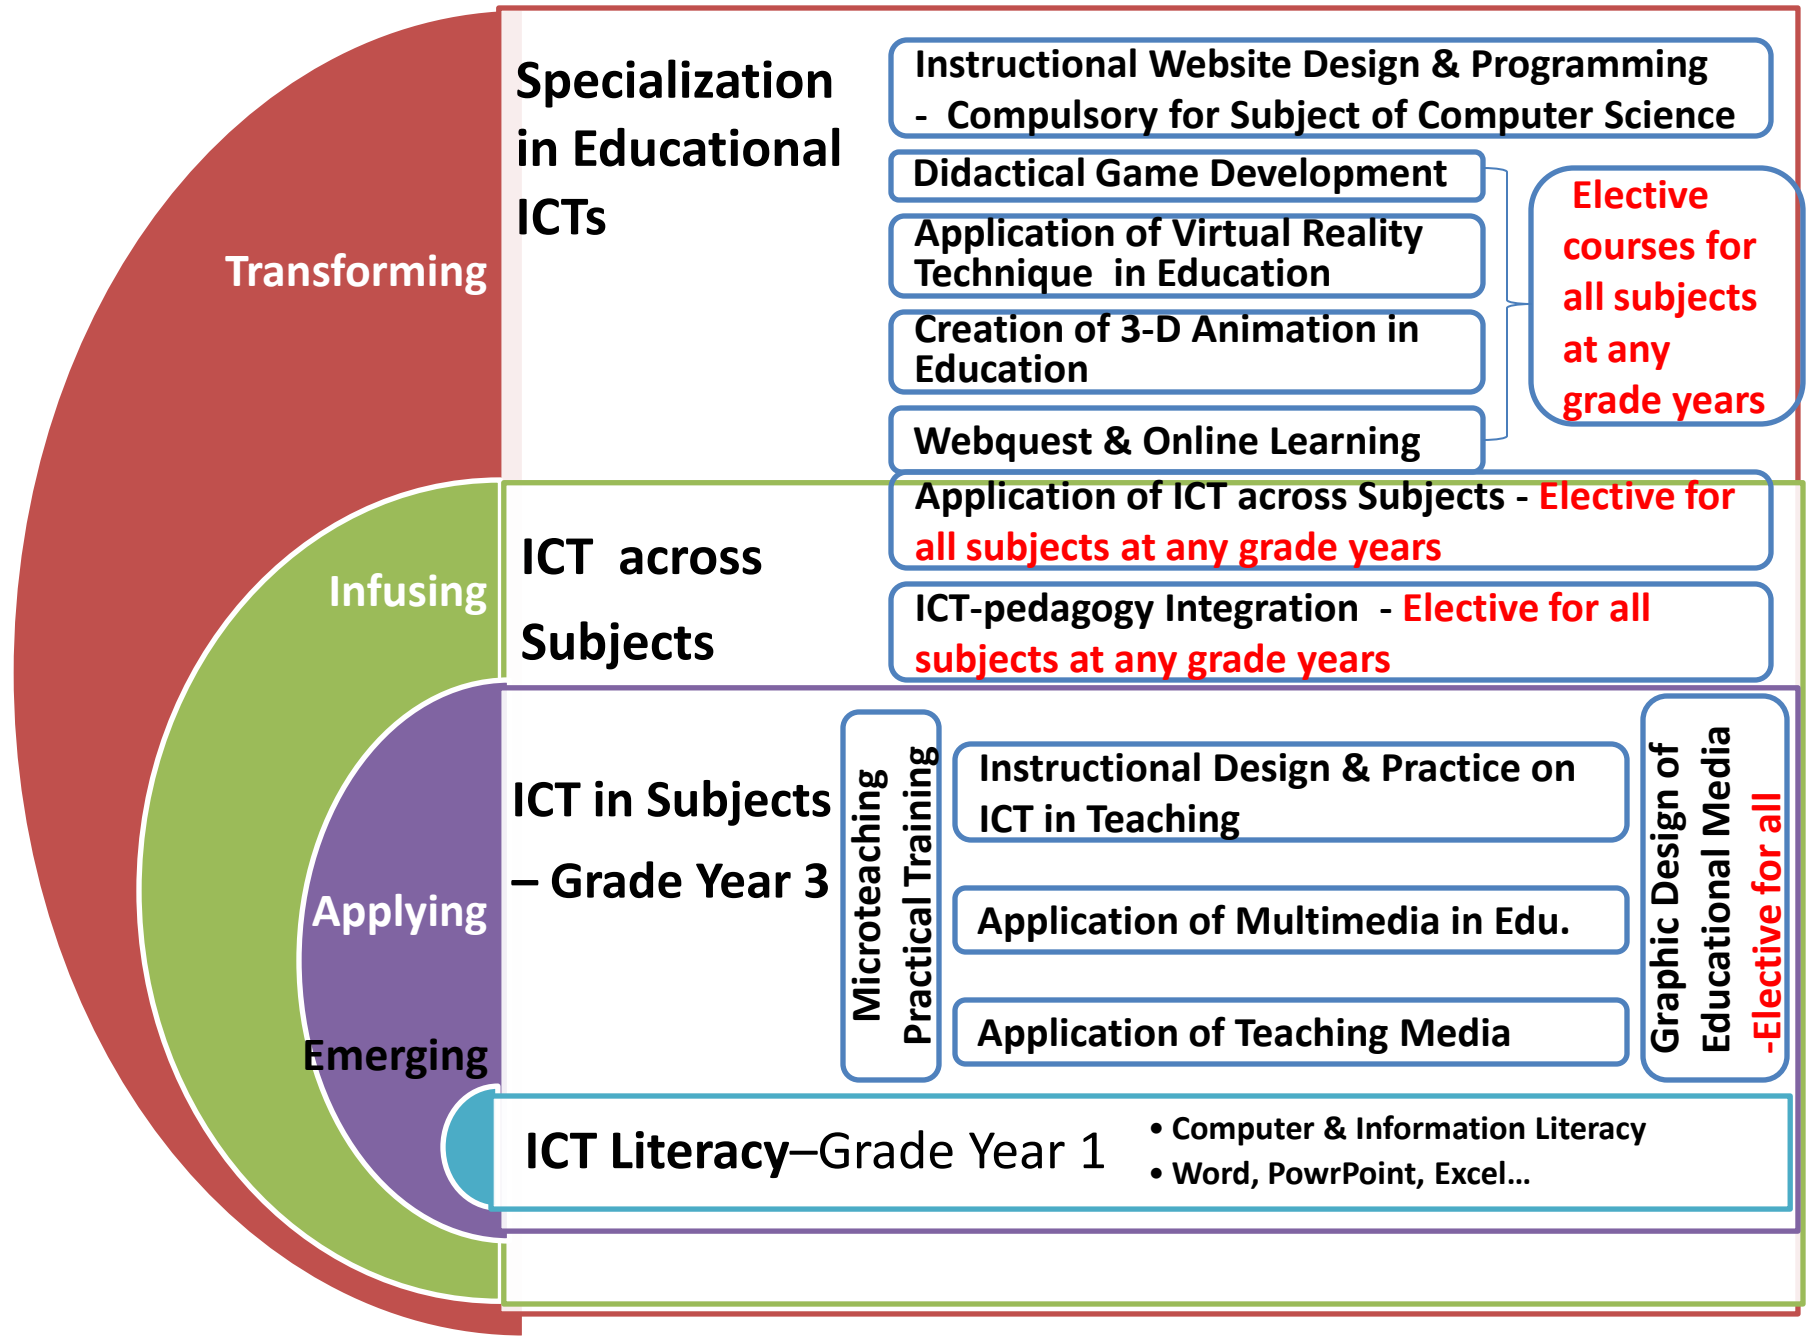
Transforming

Specialization in Educational ICTs

Instructional Website Design & Programming - Compulsory for Subject of Computer Science

Didactical Game Development

Application of Virtual Reality Technique in Education

Creation of 3-D Animation in Education

Webquest & Online Learning

Elective courses for all subjects at any grade years

Infusing

ICT across Subjects

Application of ICT across Subjects - Elective for all subjects at any grade years

ICT-pedagogy Integration - Elective for all subjects at any grade years

Applying

ICT in Subjects – Grade Year 3

Microteaching Practical Training

Instructional Design & Practice on ICT in Teaching

Application of Multimedia in Edu.

Application of Teaching Media

Graphic Design of Educational Media -Elective for all

Emerging

ICT Literacy–Grade Year 1

• Computer & Information Literacy
• Word, PowrPoint, Excel…